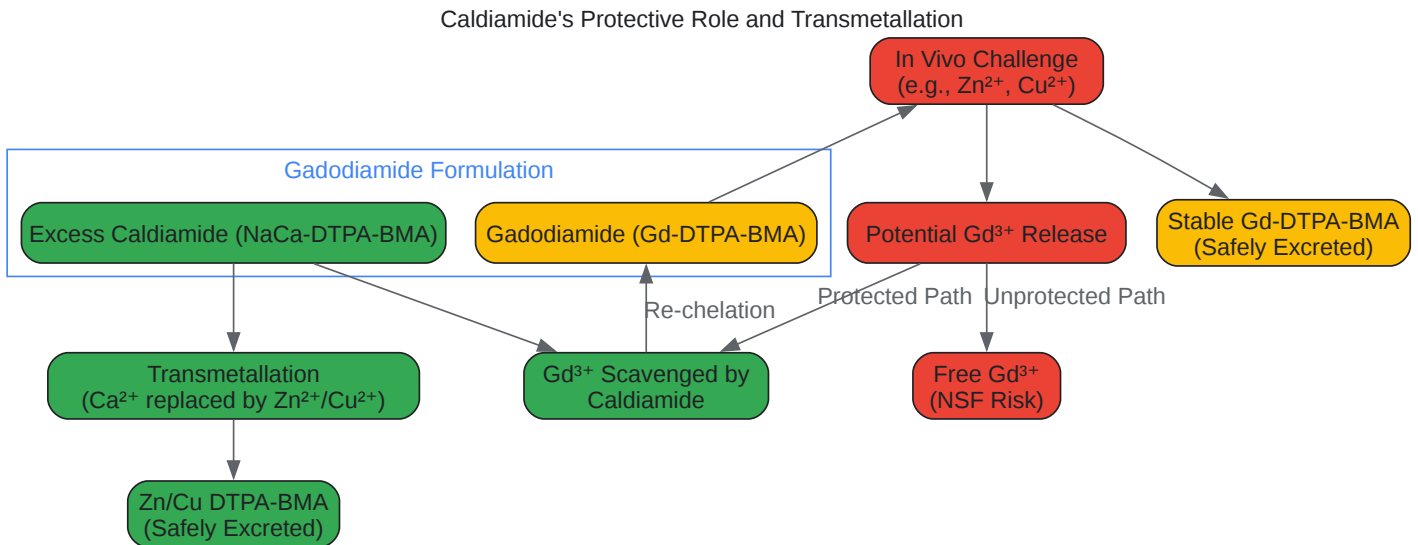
Caldiamide's Protective Role and Transmetallation

In Vivo Challenge (e.g., $Zn^{2+}$, $Cu^{2+}$)

Gadodiamide Formulation

Excess Caldiamide (NaCa-DTPA-BMA)

Gadodiamide (Gd-DTPA-BMA)

Potential $Gd^{3+}$ Release

Stable Gd-DTPA-BMA (Safely Excreted)

Re-chelation

Protected Path

Unprotected Path

Transmetallation ($Ca^{2+}$ replaced by $Zn^{2+}$/$Cu^{2+}$)

$Gd^{3+}$ Scavenged by Caldiamide

Free $Gd^{3+}$ (NSF Risk)

Zn/Cu DTPA-BMA (Safely Excreted)